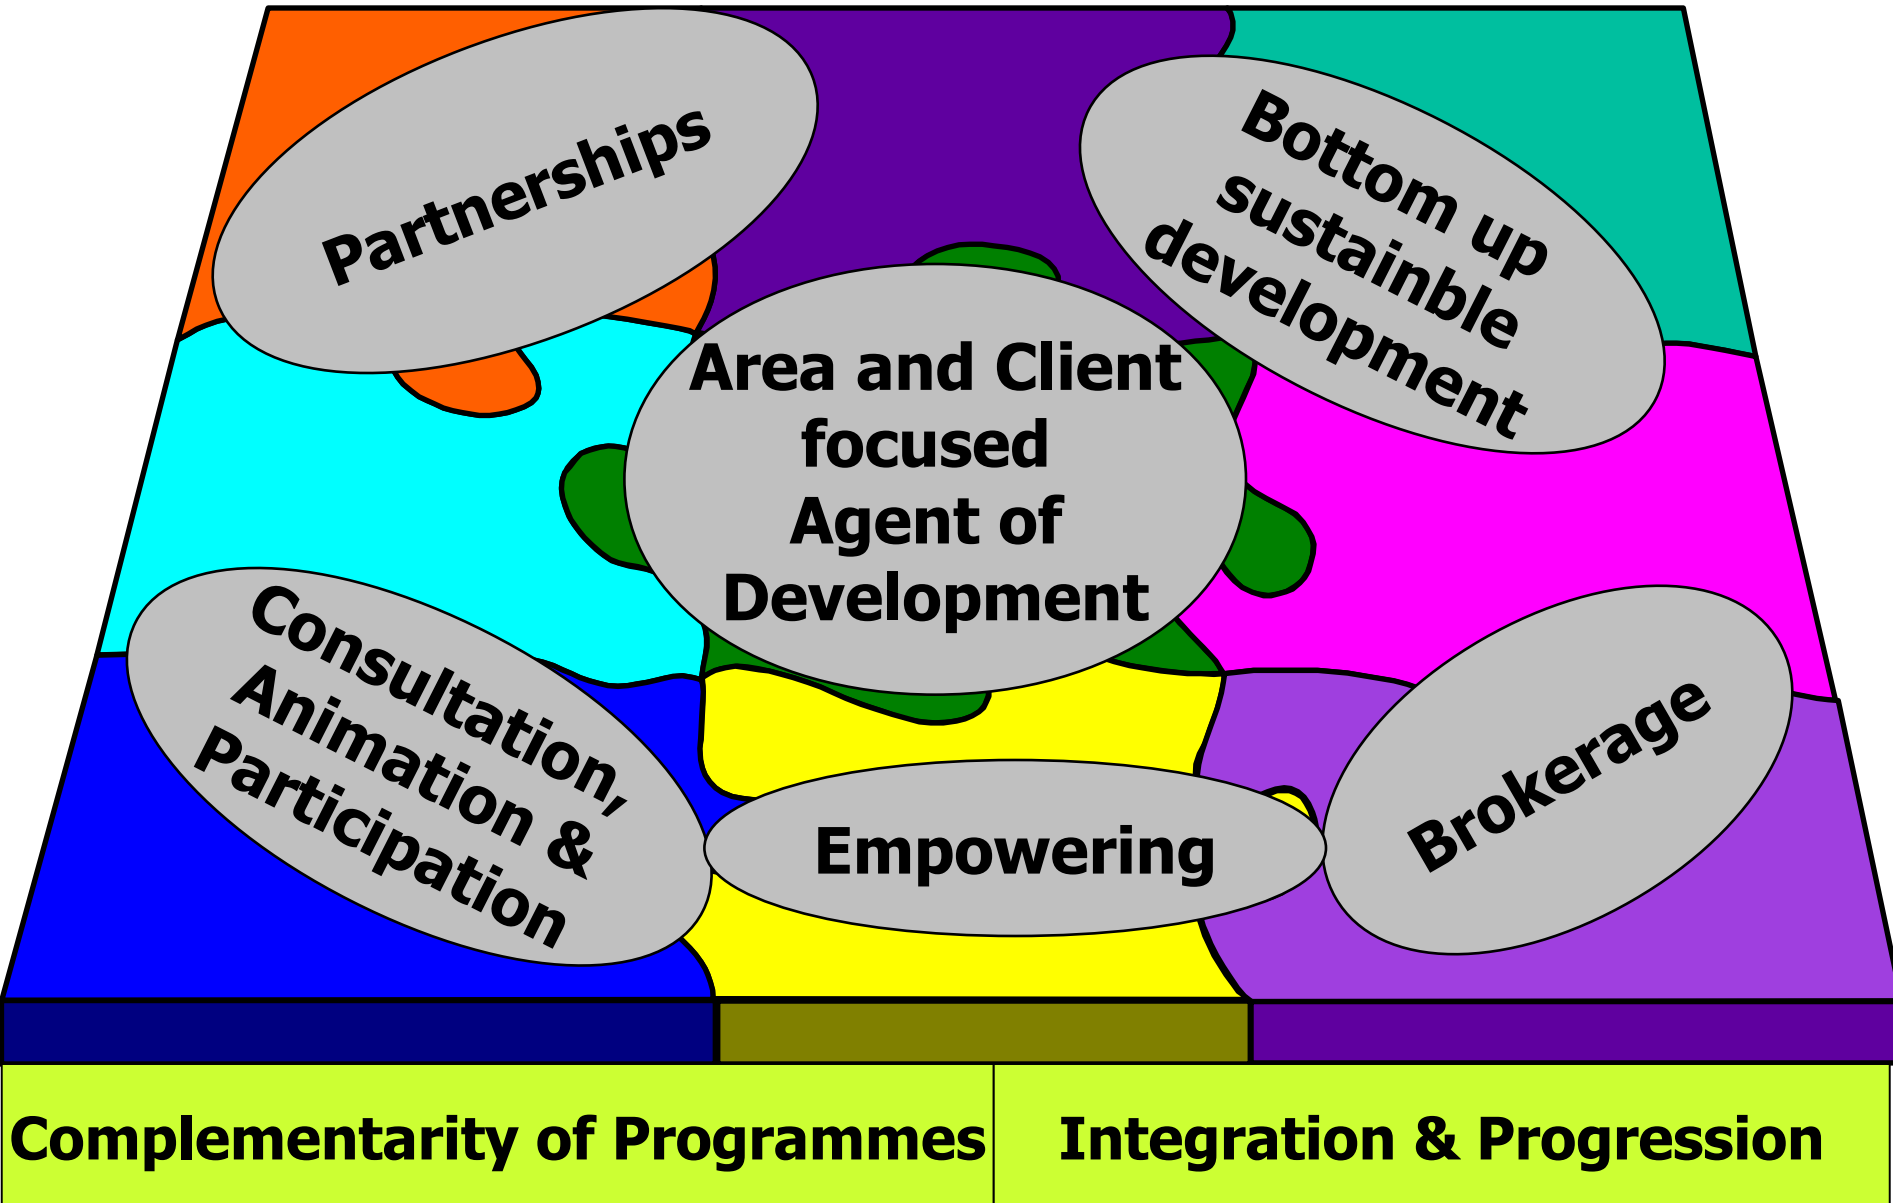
Partnerships

Bottom up sustainble development

Area and Client focused Agent of Development

Consultation, Animation & Participation

Empowering

Brokerage

Complementarity of Programmes

Integration & Progression